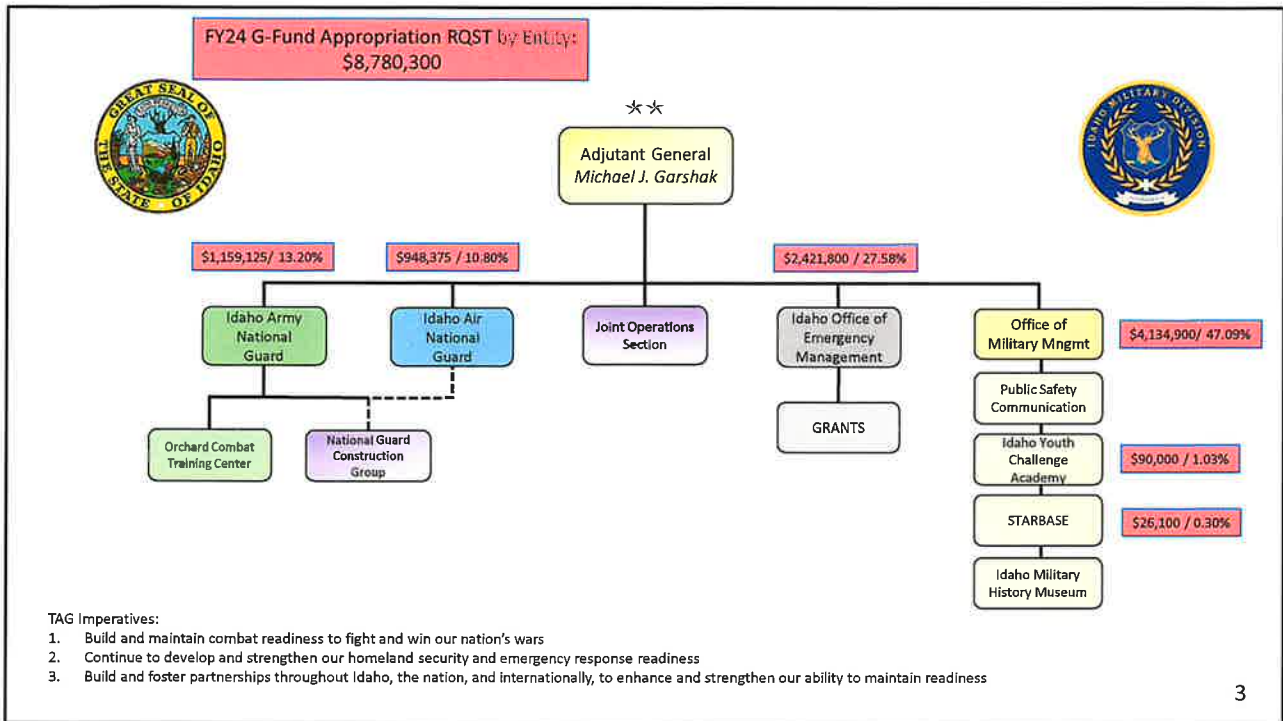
FY24 G-Fund Appropriation RQST by Entity: $8,780,300

GREAT SEAL OF THE STATE OF IDAHO

IDAHO MILITARY DIVISION

★★

Adjutant General
Michael J. Garshak

$1,159,125/ 13.20%

$948,375 / 10.80%

$2,421,800 / 27.58%

Idaho Army National Guard

Idaho Air National Guard

Joint Operations Section

Idaho Office of Emergency Management

Office of Military Mngmt

$4,134,900/ 47.09%

Public Safety Communication

GRANTS

Orchard Combat Training Center

National Guard Construction Group

Idaho Youth Challenge Academy

$90,000 / 1.03%

STARBASE

$26,100 / 0.30%

Idaho Military History Museum

TAG Imperatives:
1. Build and maintain combat readiness to fight and win our nation's wars
2. Continue to develop and strengthen our homeland security and emergency response readiness
3. Build and foster partnerships throughout Idaho, the nation, and internationally, to enhance and strengthen our ability to maintain readiness

3